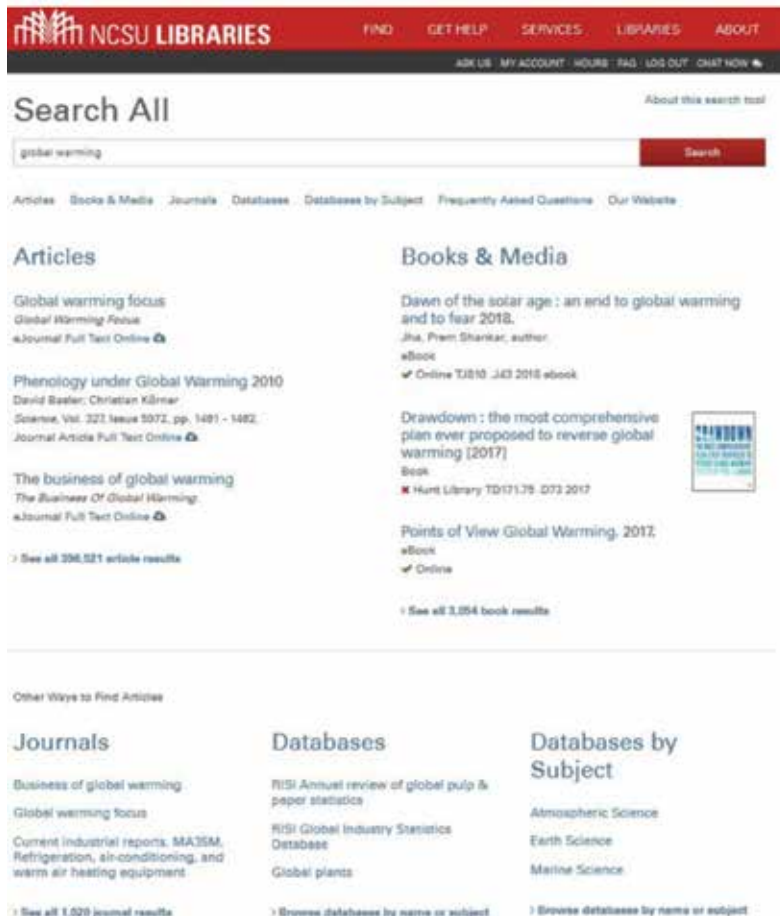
NCSU LIBRARIES

FIND GET HELP SERVICES LIBRARIES ABOUT

ASK US MY ACCOUNT HOURS FAQ LOG OUT CHAT NOW

Search All

About this search tool

global warming

Search

Articles Books & Media Journals Databases Databases by Subject Frequently Asked Questions Our Website

Articles

Global warming focus
Global Warming Focus
eJournal Full Text Online

Phenology under Global Warming 2010
David Basler; Christian Körner
Science, Vol. 327, Issue 5972, pp. 1461 - 1462.
Journal Article Full Text Online

The business of global warming
The Business Of Global Warming
eJournal Full Text Online

› See all 396,521 article results

Books & Media

Dawn of the solar age : an end to global warming and to fear 2018.
Jha, Prem Shankar, author.
eBook
✔ Online TJ810 .J43 2018 ebook

Drawdown : the most comprehensive plan ever proposed to reverse global warming [2017]
Book
✖ Hunt Library TD171.75 .D73 2017

DRAWDOWN

Points of View Global Warming. 2017.
eBook
✔ Online

› See all 3,054 book results

Other Ways to Find Articles

Journals

Business of global warming

Global warming focus

Current industrial reports. MA35M, Refrigeration, air-conditioning, and warm air heating equipment

› See all 1,020 journal results

Databases

RISI Annual review of global pulp & paper statistics

RISI Global Industry Statistics Database

Global plants

› Browse databases by name or subject

Databases by Subject

Atmospheric Science

Earth Science

Marine Science

› Browse databases by name or subject